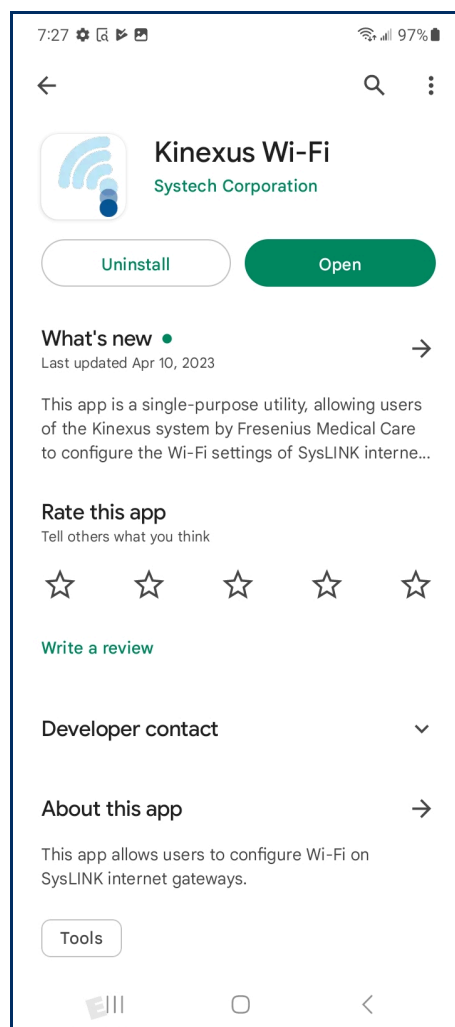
7:27 97%

Kinexus Wi-Fi
Systech Corporation

Uninstall
Open

What's new •
Last updated Apr 10, 2023

This app is a single-purpose utility, allowing users of the Kinexus system by Fresenius Medical Care to configure the Wi-Fi settings of SysLINK interne...

Rate this app
Tell others what you think

Write a review

Developer contact

About this app

This app allows users to configure Wi-Fi on SysLINK internet gateways.

Tools